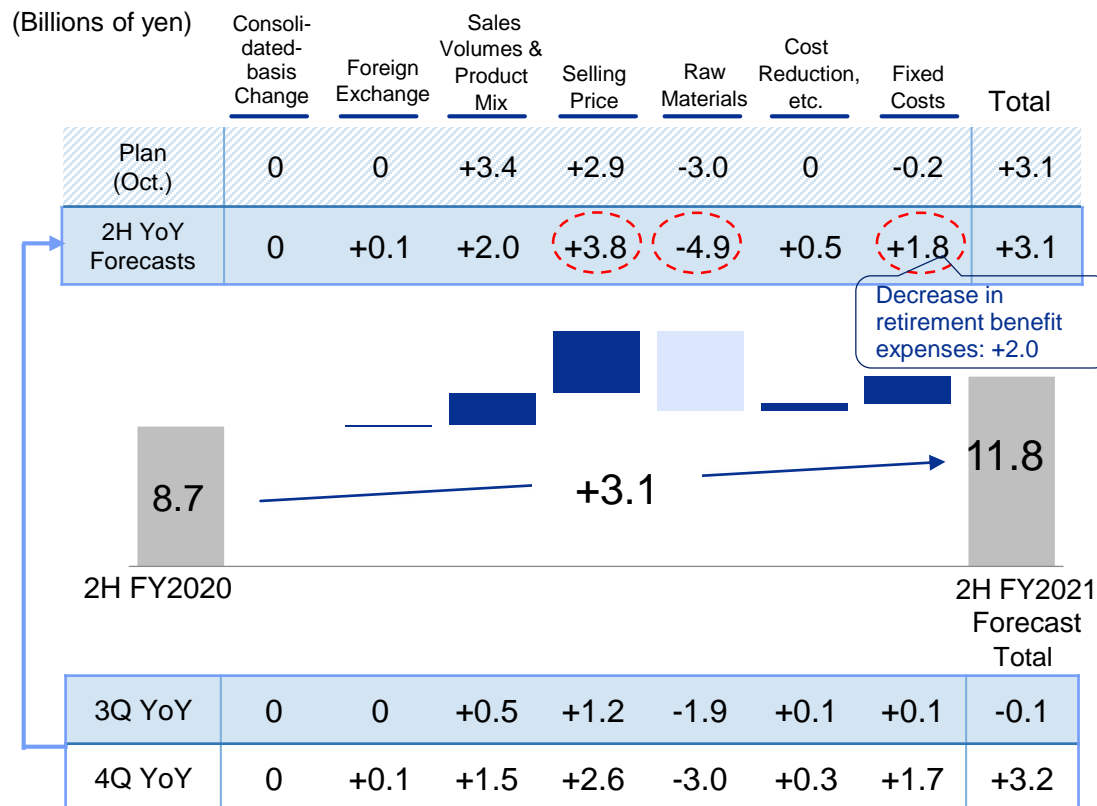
(Billions of yen)

| | Consolidated-basis Change | Foreign Exchange | Sales Volumes & Product Mix | Selling Price | Raw Materials | Cost Reduction, etc. | Fixed Costs | Total |
|---|---|---|---|---|---|---|---|---|
| Plan (Oct.) | 0 | 0 | +3.4 | +2.9 | -3.0 | 0 | -0.2 | +3.1 |
| 2H YoY Forecasts | 0 | +0.1 | +2.0 | +3.8 | -4.9 | +0.5 | +1.8 | +3.1 |

Decrease in retirement benefit expenses: +2.0

8.7

+3.1

11.8

2H FY2020

2H FY2021 Forecast Total

| | | | | | | | | |
|---|---|---|---|---|---|---|---|---|
| 3Q YoY | 0 | 0 | +0.5 | +1.2 | -1.9 | +0.1 | +0.1 | -0.1 |
| 4Q YoY | 0 | +0.1 | +1.5 | +2.6 | -3.0 | +0.3 | +1.7 | +3.2 |